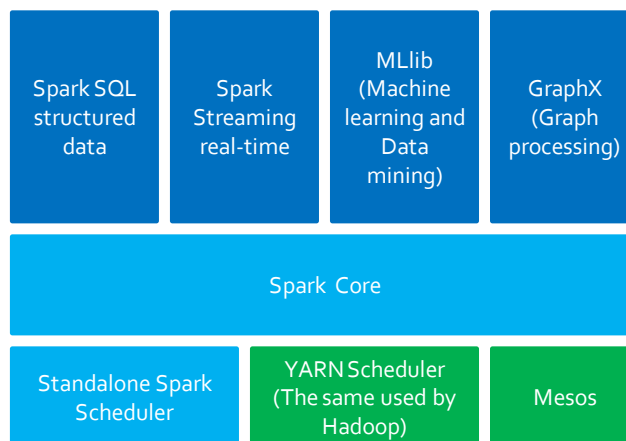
Spark SQL structured data

Spark Streaming real-time

MLlib (Machine learning and Data mining)

GraphX (Graph processing)

Spark Core

Standalone Spark Scheduler

YARN Scheduler (The same used by Hadoop)

Mesos